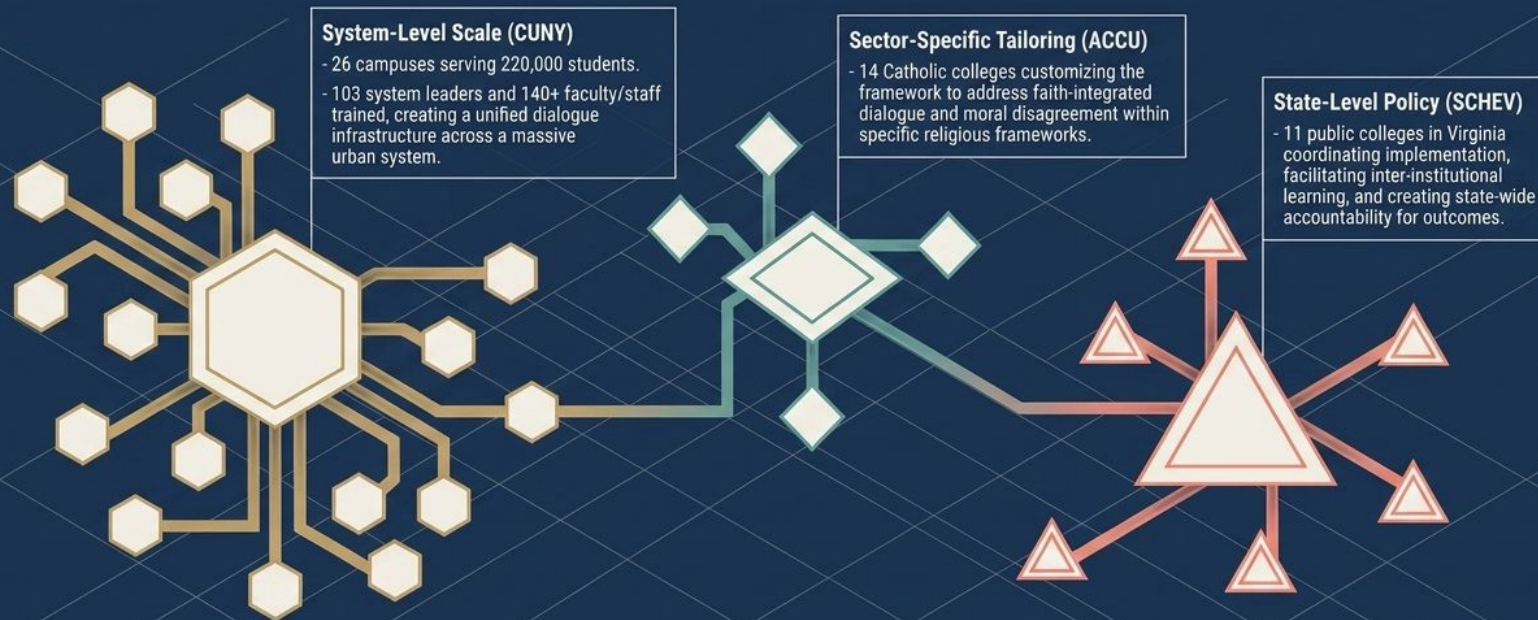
System-Level Scale (CUNY)

- 26 campuses serving 220,000 students.

- 103 system leaders and 140+ faculty/staff trained, creating a unified dialogue infrastructure across a massive urban system.

Sector-Specific Tailoring (ACCU)

- 14 Catholic colleges customizing the framework to address faith-integrated dialogue and moral disagreement within specific religious frameworks.

State-Level Policy (SCHEV)

- 11 public colleges in Virginia coordinating implementation, facilitating inter-institutional learning, and creating state-wide accountability for outcomes.